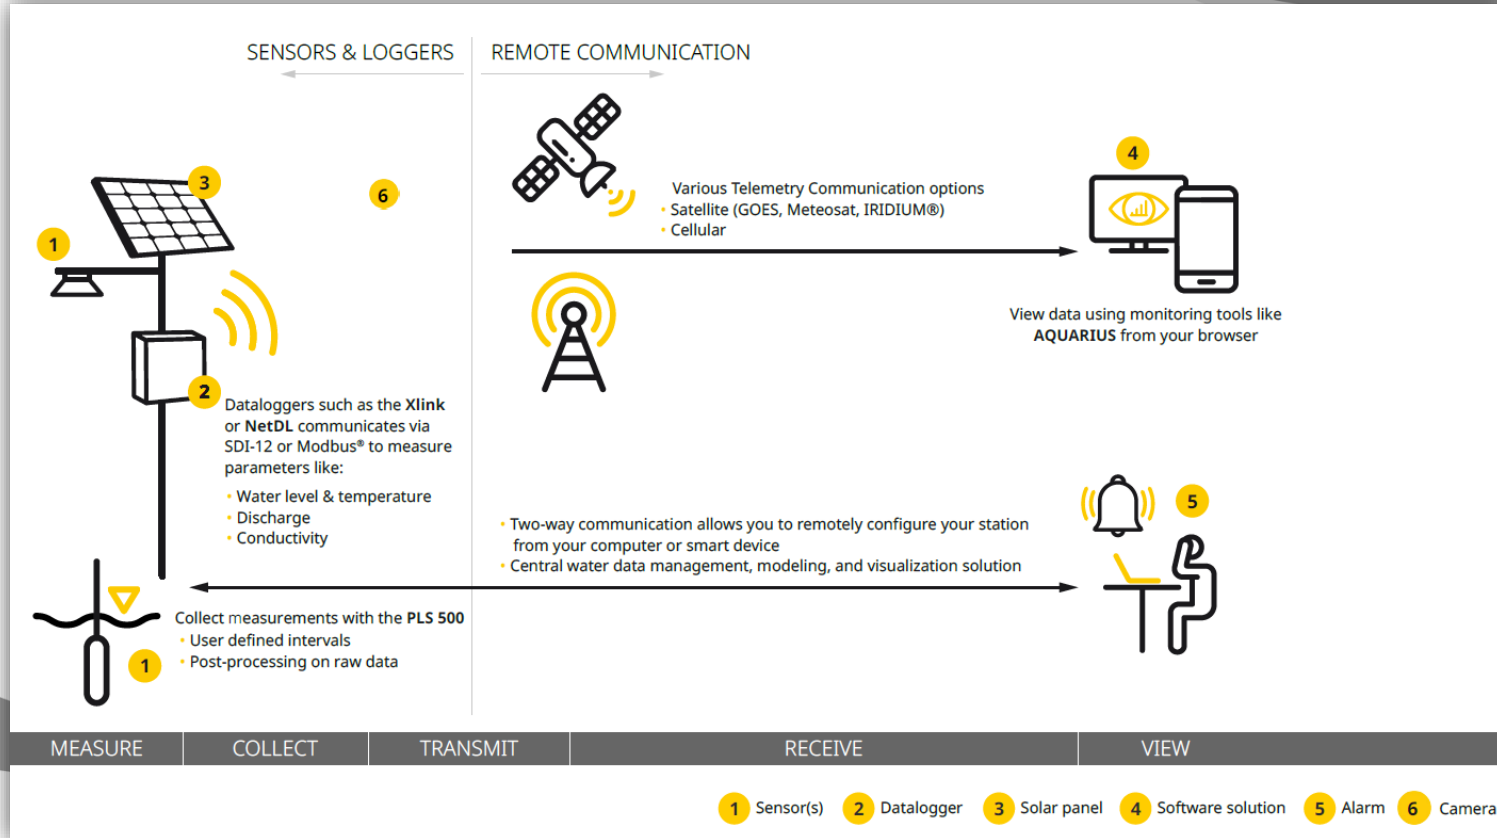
SENSORS & LOGGERS

REMOTE COMMUNICATION

3

6

1

Various Telemetry Communication options
• Satellite (GOES, Meteosat, IRIDIUM®)
• Cellular

4

View data using monitoring tools like **AQUARIUS** from your browser

2

Dataloggers such as the **Xlink** or **NetDL** communicates via SDI-12 or Modbus® to measure parameters like:

• Water level & temperature
• Discharge
• Conductivity

5

• Two-way communication allows you to remotely configure your station from your computer or smart device
• Central water data management, modeling, and visualization solution

Collect measurements with the **PLS 500**
• User defined intervals
• Post-processing on raw data

1

| MEASURE | COLLECT | TRANSMIT | RECEIVE | VIEW |
|---|---|---|---|---|

1 Sensor(s) 2 Datalogger 3 Solar panel 4 Software solution 5 Alarm 6 Camera